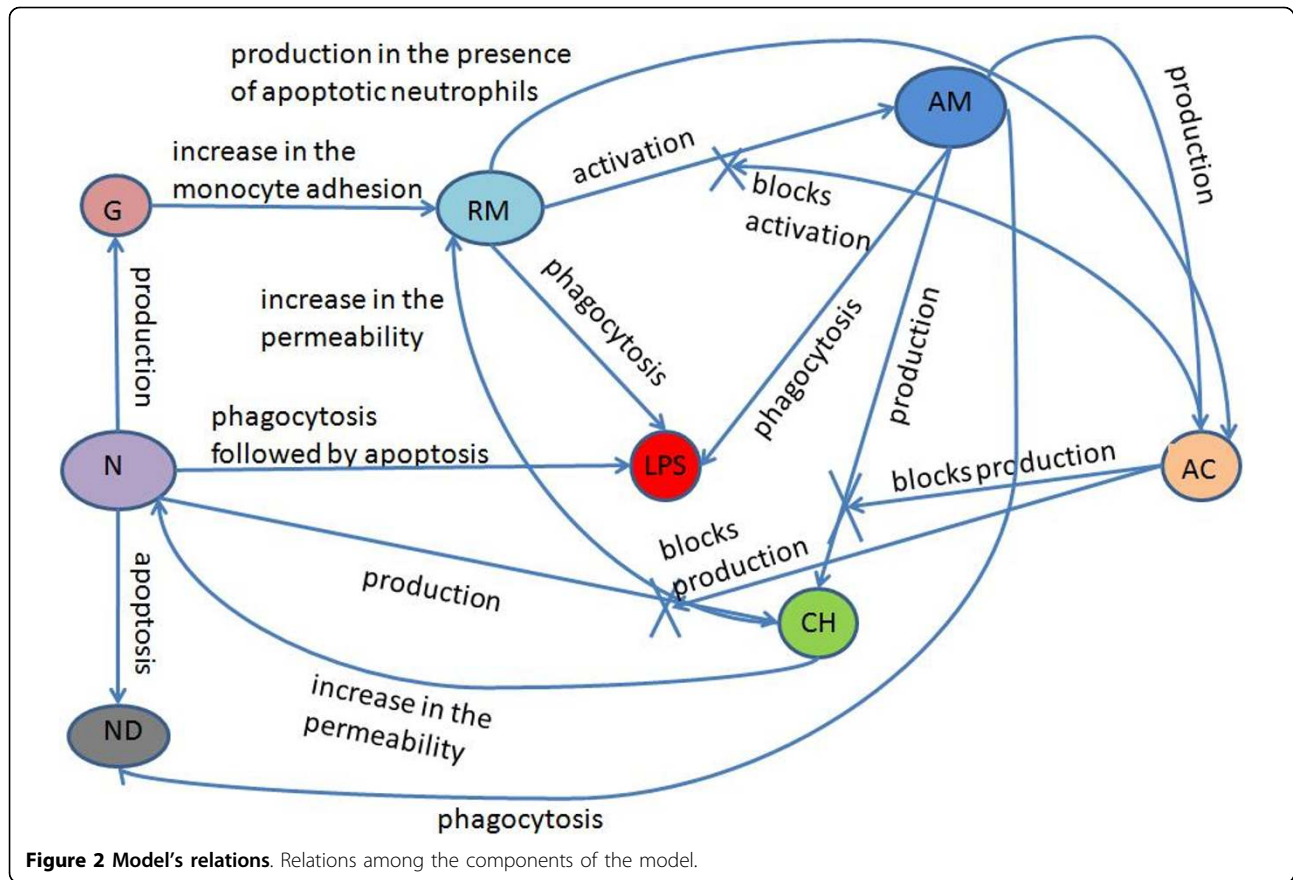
production in the presence of apoptotic neutrophils

AM

production

increase in the monocyte adhesion

activation

G

RM

blocks activation

production

increase in the permeability

phagocytosis

phagocytosis

production

phagocytosis followed by apoptosis

N

LPS

AC

blocks production

blocks production

production

apoptosis

CH

increase in the permeability

ND

phagocytosis

**Figure 2 Model's relations**. Relations among the components of the model.